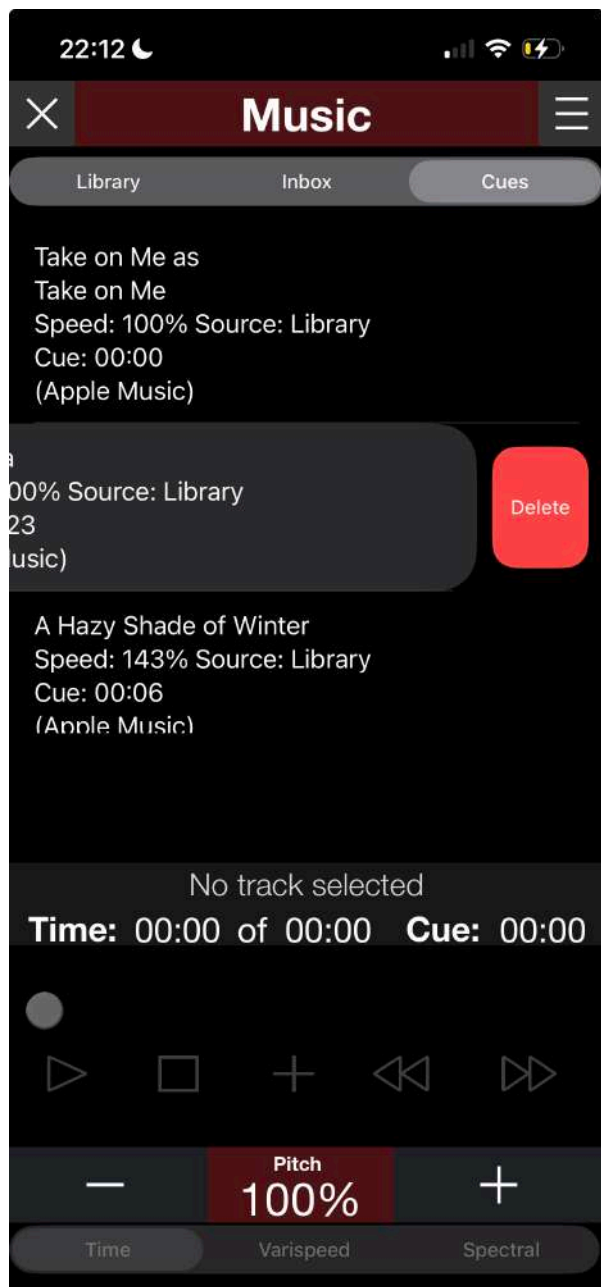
22:12

Music

Library
Inbox
Cues

Take on Me as
Take on Me
Speed: 100% Source: Library
Cue: 00:00
(Apple Music)

a
00% Source: Library
23
lusic)

Delete

A Hazy Shade of Winter
Speed: 143% Source: Library
Cue: 00:06
(Apple Music)

No track selected
Time: 00:00 of 00:00 Cue: 00:00

Pitch
100%

Time
Varispeed
Spectral